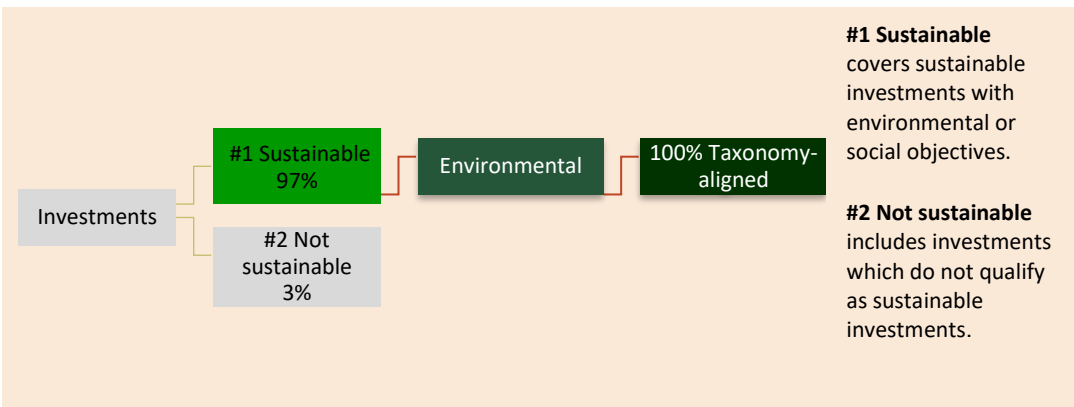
Investments

#1 Sustainable 97%

#2 Not sustainable 3%

Environmental

100% Taxonomy-aligned

**#1 Sustainable** covers sustainable investments with environmental or social objectives.

**#2 Not sustainable** includes investments which do not qualify as sustainable investments.